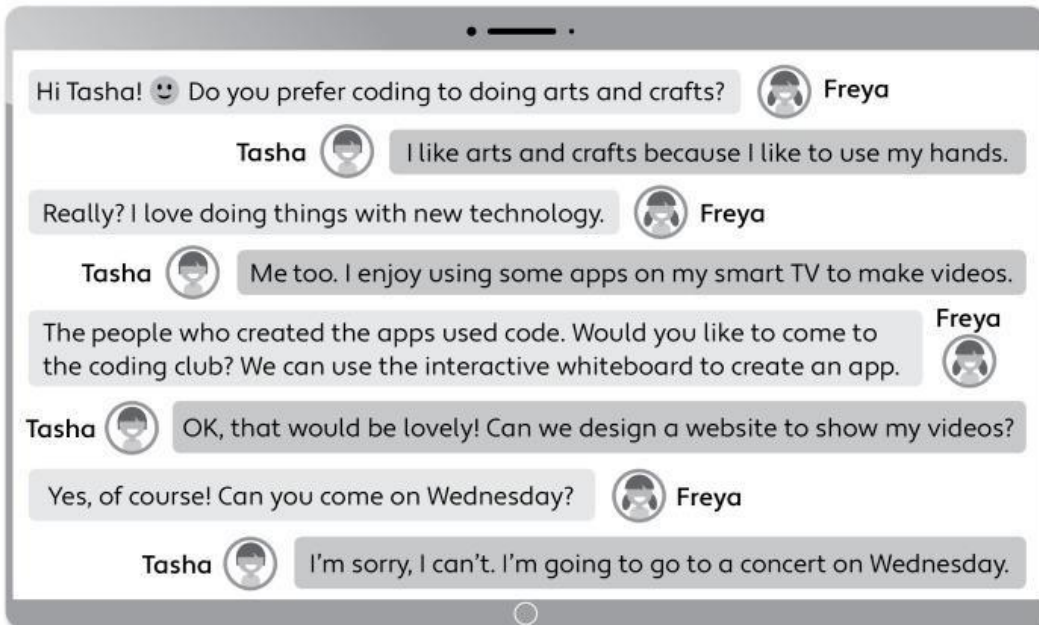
Hi Tasha! 🙂 Do you prefer coding to doing arts and crafts? Freya

Tasha I like arts and crafts because I like to use my hands.

Really? I love doing things with new technology. Freya

Tasha Me too. I enjoy using some apps on my smart TV to make videos.

The people who created the apps used code. Would you like to come to the coding club? We can use the interactive whiteboard to create an app. Freya

Tasha OK, that would be lovely! Can we design a website to show my videos?

Yes, of course! Can you come on Wednesday? Freya

Tasha I'm sorry, I can't. I'm going to go to a concert on Wednesday.